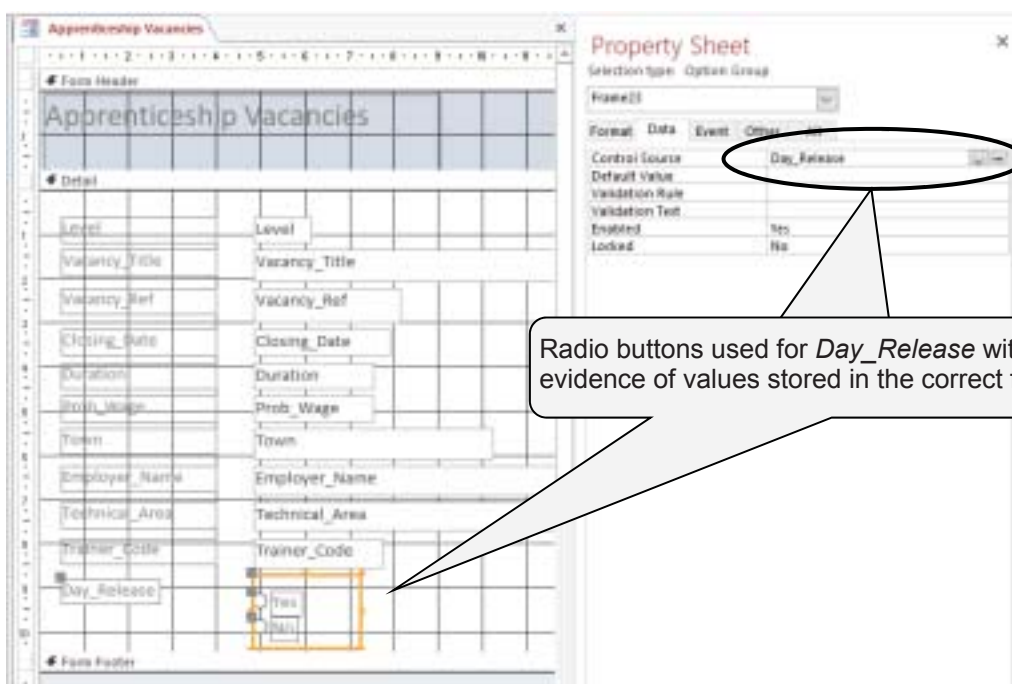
Apprenticeship Vacancies

Form Header

Apprenticeship Vacancies

Detail

Level | Level

Vacancy_Title | Vacancy_Title

Vacancy_Ref | Vacancy_Ref

Closing_Date | Closing_Date

Duration | Duration

Prob_Wage | Prob_Wage

Town | Town

Employer_Name | Employer_Name

Technical_Area | Technical_Area

Trainer_Code | Trainer_Code

Day_Release | Yes No

Form Footer

Property Sheet

Selection type: Option Group

Frame23

Format Data Event Other All

| | |
|---|---|
| Control Source | Day_Release |
| Default Value | |
| Validation Rule | |
| Validation Text | |
| Enabled | Yes |
| Locked | No |

Radio buttons used for *Day_Release* wit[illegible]
evidence of values stored in the correct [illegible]